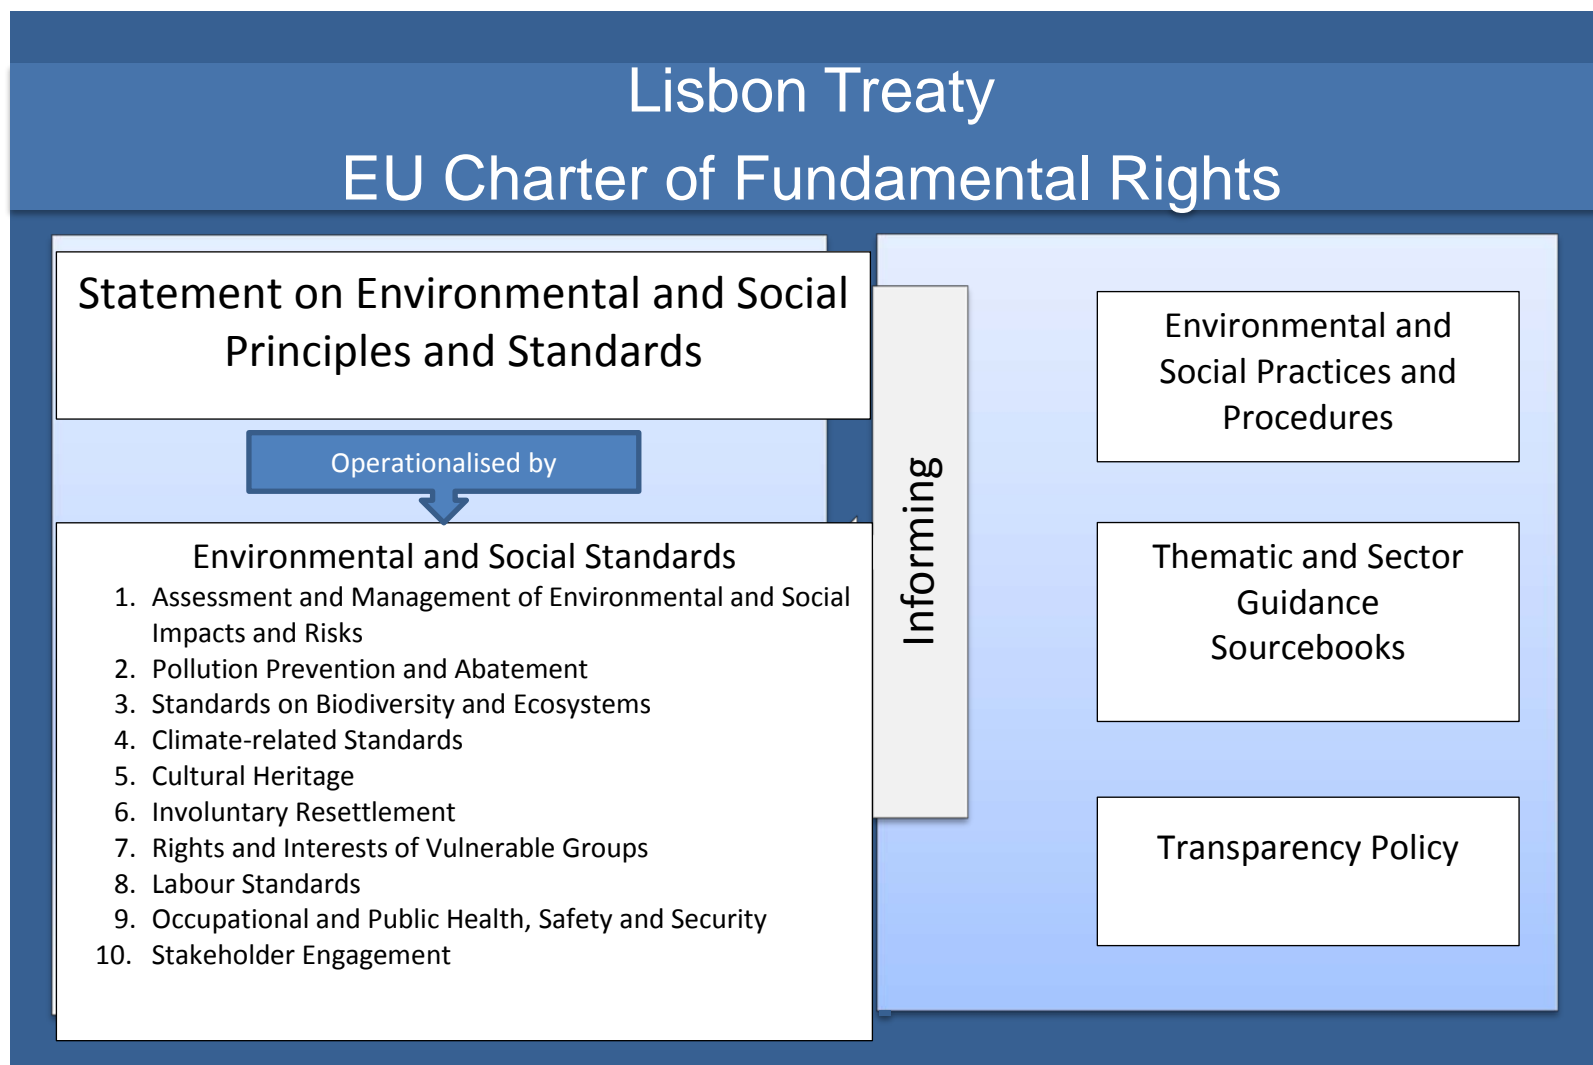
Lisbon Treaty

EU Charter of Fundamental Rights

Statement on Environmental and Social Principles and Standards

Operationalised by

Environmental and Social Standards

1. Assessment and Management of Environmental and Social Impacts and Risks
2. Pollution Prevention and Abatement
3. Standards on Biodiversity and Ecosystems
4. Climate-related Standards
5. Cultural Heritage
6. Involuntary Resettlement
7. Rights and Interests of Vulnerable Groups
8. Labour Standards
9. Occupational and Public Health, Safety and Security
10. Stakeholder Engagement

Informing

Environmental and Social Practices and Procedures

Thematic and Sector Guidance Sourcebooks

Transparency Policy